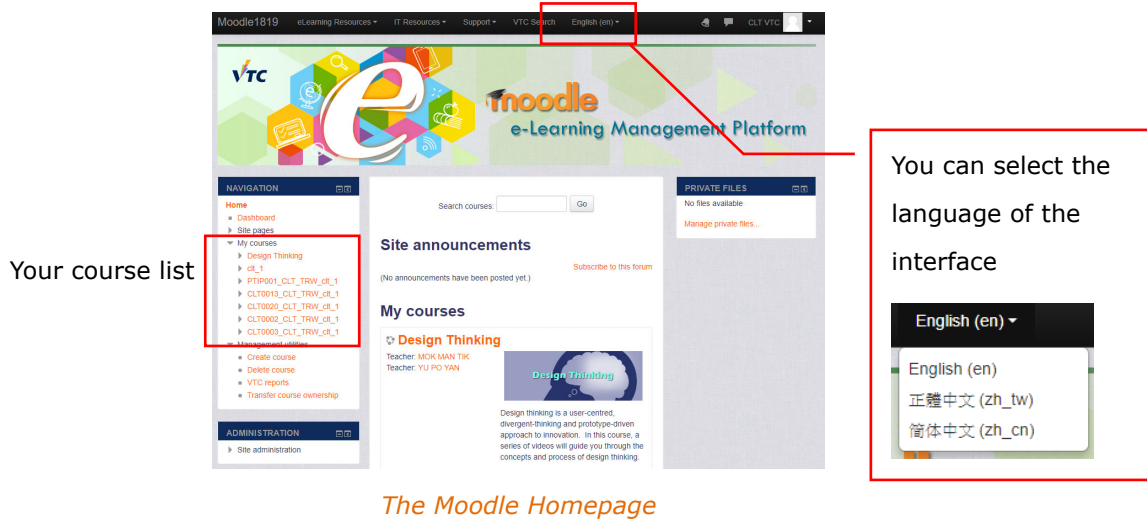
Moodle1819 eLearning Resources ▾ IT Resources ▾ Support ▾ VTC Search English (en) ▾ CLT VTC

VTC

moodle
e-Learning Management Platform

NAVIGATION
Home
Dashboard
Site pages
My courses
Design Thinking
clt_1
PTIP001_CLT_TRW_clt_1
CLT0013_CLT_TRW_clt_1
CLT0020_CLT_TRW_clt_1
CLT0002_CLT_TRW_clt_1
CLT0003_CLT_TRW_clt_1
Management utilities
Create course
Delete course
VTC reports
Transfer course ownership

ADMINISTRATION
Site administration

Search courses: Go

Site announcements
Subscribe to this forum
(No announcements have been posted yet.)

My courses
Design Thinking
Teacher: MOK MAN TIK
Teacher: YU PO YAN
Design Thinking
Design thinking is a user-centred, divergent-thinking and prototype-driven approach to innovation. In this course, a series of videos will guide you through the concepts and process of design thinking.

PRIVATE FILES
No files available
Manage private files...

Your course list

You can select the language of the interface

English (en) ▾
English (en)
正體中文 (zh_tw)
简体中文 (zh_cn)

The Moodle Homepage